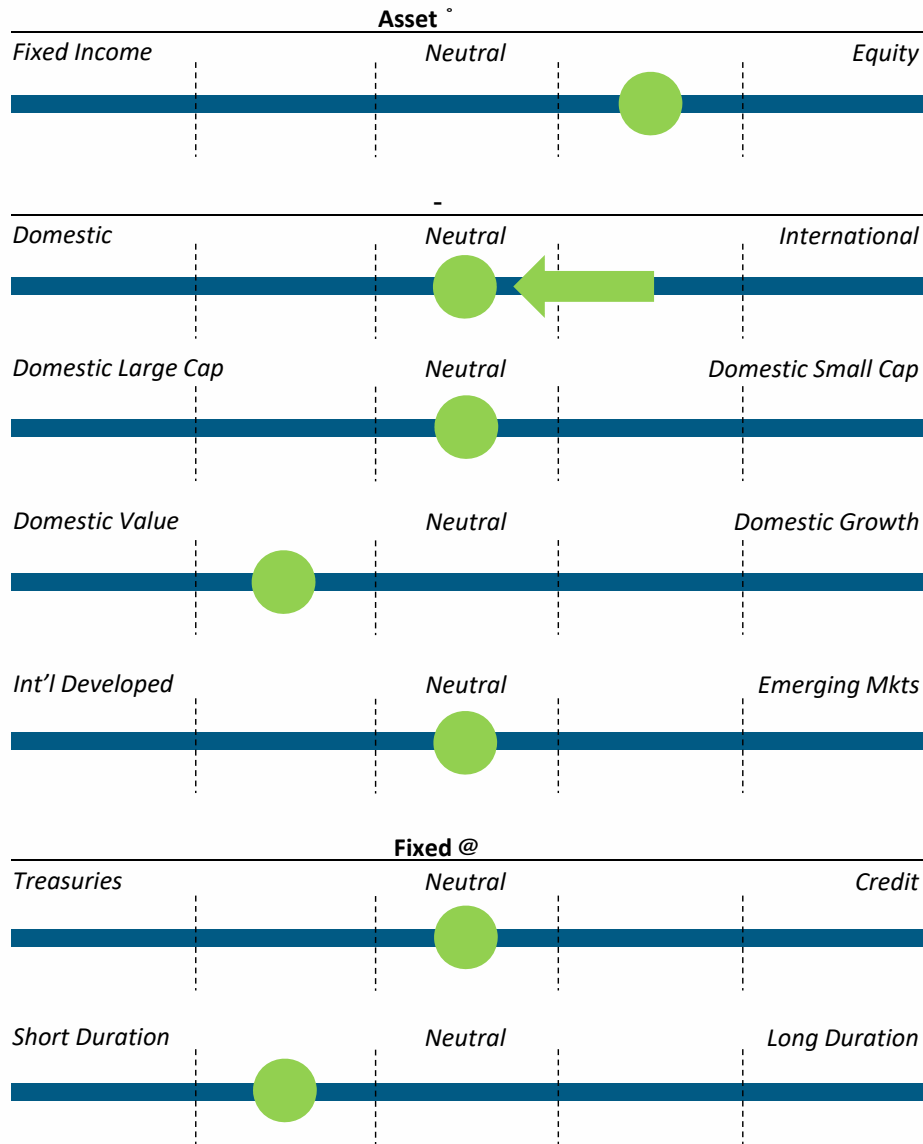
Asset °

Fixed Income | Neutral | Equity

-

Domestic | Neutral | International

Domestic Large Cap | Neutral | Domestic Small Cap

Domestic Value | Neutral | Domestic Growth

Int'l Developed | Neutral | Emerging Mkts

Fixed @

Treasuries | Neutral | Credit

Short Duration | Neutral | Long Duration